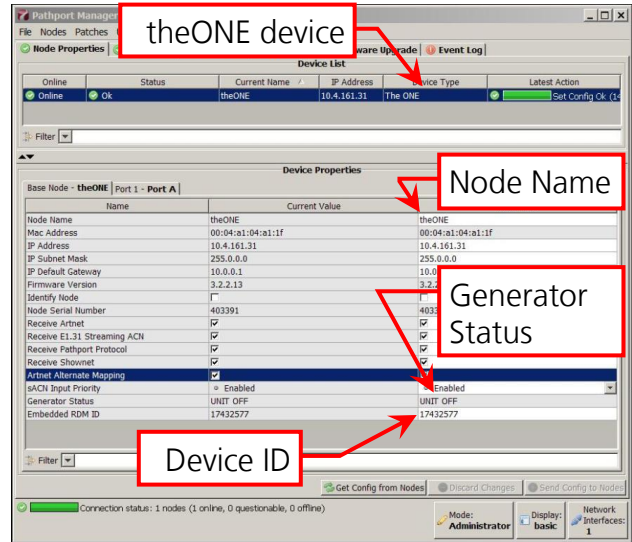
Pathport Manager

File Nodes Patches

theONE device

Node Properties

ware Upgrade

Event Log

Device List

| Online | Status | Current Name | IP Address | Device Type | Latest Action |
|---|---|---|---|---|---|
| Online | Ok | theONE | 10.4.161.31 | The ONE | Set Config Ok (1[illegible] |

Filter

Device Properties

Base Node - theONE Port 1 - Port A

Node Name

| Name | Current Value | |
|---|---|---|
| Node Name | theONE | theONE |
| Mac Address | 00:04:a1:04:a1:1f | 00:04:a1:04:a1:1f |
| IP Address | 10.4.161.31 | 10.4.161.31 |
| IP Subnet Mask | 255.0.0.0 | 255.0.0.0 |
| IP Default Gateway | 10.0.0.1 | 10.0 |
| Firmware Version | 3.2.2.13 | 3.2.2 |
| Identify Node | | |
| Node Serial Number | 403391 | 4033 |
| Receive Artnet | | |
| Receive E1.31 Streaming ACN | | |
| Receive Pathport Protocol | | |
| Receive Shownet | | |
| Artnet Alternate Mapping | | |
| sACN Input Priority | Enabled | Enabled |
| Generator Status | UNIT OFF | UNIT OFF |
| Embedded RDM ID | 17432577 | 17432577 |

Generator Status

Device ID

Filter

Get Config from Nodes

Discard Changes

Send Config to Nodes

Connection status: 1 nodes (1 online, 0 questionable, 0 offline)

Mode: Administrator

Display: basic

Network Interfaces: 1